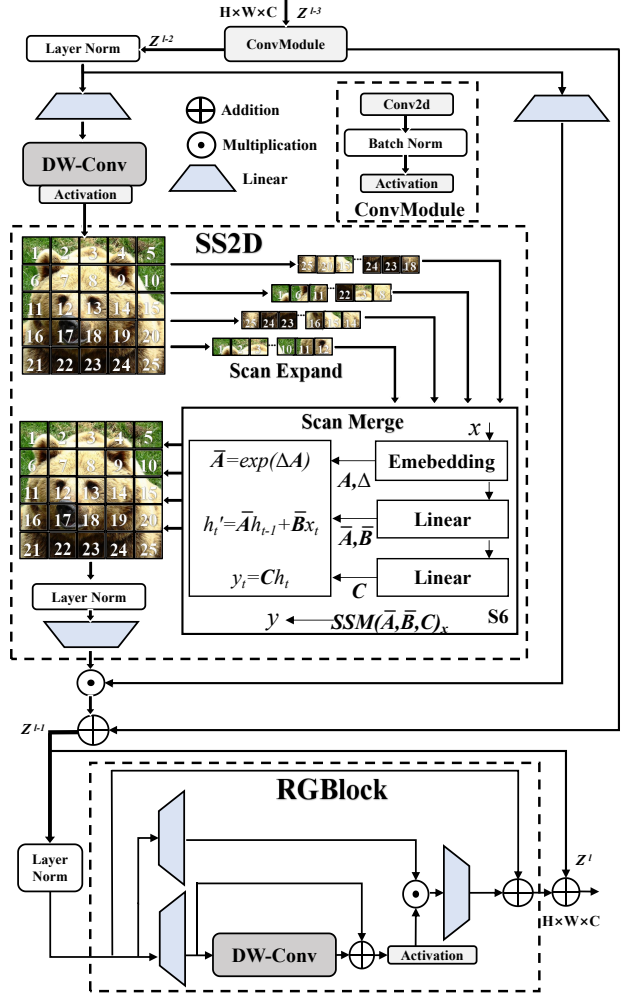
H×W×C $Z^{l-3}$

Layer Norm $Z^{l-2}$ ConvModule

Addition

Multiplication

Linear

Conv2d

Batch Norm

Activation

ConvModule

DW-Conv

Activation

SS2D

1 2 3 4 5
6 7 8 9 10
11 12 13 14 15
16 17 18 19 20
21 22 23 24 25

25 24 23 18

1 6 11 22

25 24 23 16

10 11

Scan Expand

Scan Merge

$x$

$\overline{A}=exp(\Delta A)$

Emebedding

$A,\Delta$

$h_t'=\overline{A}h_{t-1}+\overline{B}x_t$

Linear

$\overline{A},\overline{B}$

$y_t=Ch_t$

Linear

$C$

S6

$y$ $SSM(\overline{A},\overline{B},C)_x$

1 2 3 4 5
6 7 8 9 10
11 12 13 14 15
16 17 18 19 20
21 22 23 24 25

Layer Norm

$Z^{l-1}$

RGBlock

Layer Norm

$Z^{l}$

DW-Conv

Activation

H×W×C